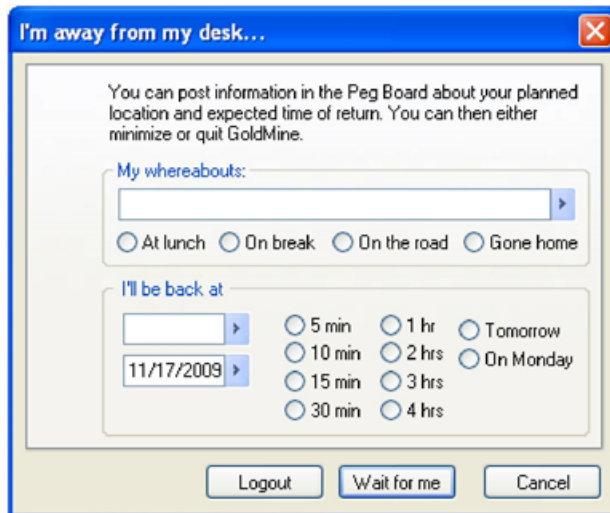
I'm away from my desk...

You can post information in the Peg Board about your planned location and expected time of return. You can then either minimize or quit GoldMine.

My whereabouts:

At lunch
On break
On the road
Gone home

I'll be back at

11/17/2009

5 min
10 min
15 min
30 min
1 hr
2 hrs
3 hrs
4 hrs
Tomorrow
On Monday

Logout
Wait for me
Cancel